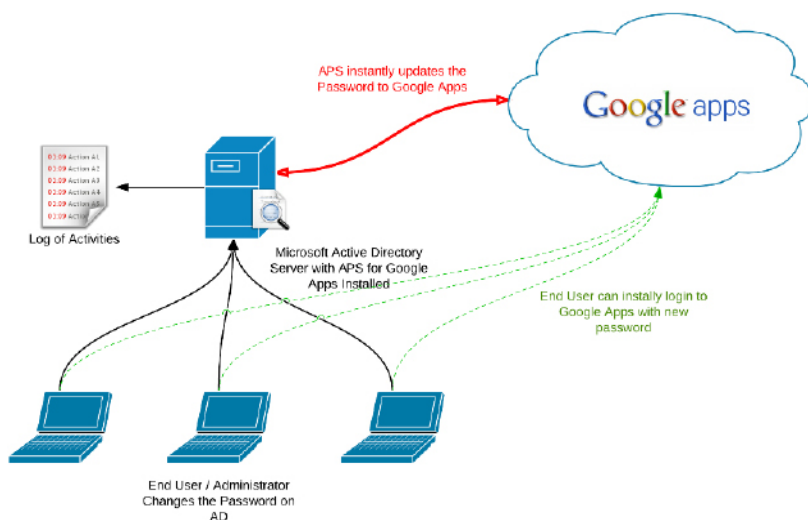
APS instantly updates the Password to Google Apps

Google apps

03.09 Action A1
03.09 Action A2
03.09 Action A3
03.09 Action A4
03.09 Action A5
03.09 Action

Log of Activities

Microsoft Active Directory Server with APS for Google Apps Installed

End User can instally login to Google Apps with new password

End User / Administrator Changes the Password on AD